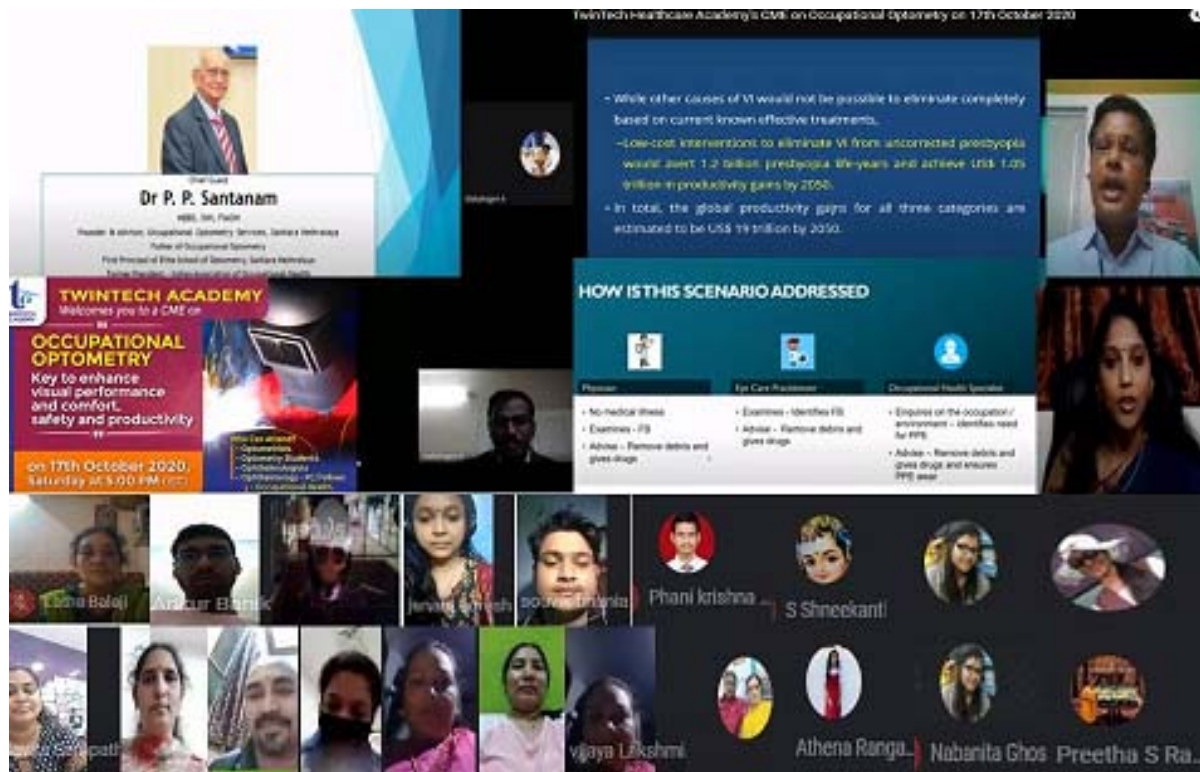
Chief Guest
Dr P. P. Santanam
MBBS, DO, FIOSH
Founder & Advisor, Occupational Optometry Services, Sankara Nethralaya
Father of Occupational Optometry
First Principal of Elite School of Optometry, Sankara Nethralaya
Former President - Indian Association of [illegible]

TwinTech Healthcare Academy's CME on Occupational Optometry on 17th October 2020

• While other causes of VI would not be possible to eliminate completely based on current known effective treatments,
–Low-cost interventions to eliminate VI from uncorrected presbyopia would avert 1.2 billion presbyopia life-years and achieve US$ 1.05 trillion in productivity gains by 2050.
• In total, the global productivity gains for all three categories are estimated to be US$ 19 trillion by 2050.

TWINTECH ACADEMY
Welcomes you to a CME on
OCCUPATIONAL OPTOMETRY
Key to enhance visual performance and comfort, safety and productivity
on 17th October 2020, Saturday at 5.00 PM (IST)
Who Can attend?
• Optometrists
• Optometry Students
• Ophthalmologists
• Ophthalmology - PG Fellows
• Occupational Health

HOW IS THIS SCENARIO ADDRESSED
| Physician | Eye Care Practitioner | Occupational Health Specialist |
|---|---|---|
| • No medical illness<br>• Examines – FB<br>• Advise – Remove debris and gives drugs | • Examines – Identifies FB<br>• Advise – Remove debris and gives drugs | • Enquires on the occupation / environment – Identifies need for PPE<br>• Advise – Remove debris and gives drugs and ensures PPE wear |

Latha Balaji
Ankur Barik
Jeevani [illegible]
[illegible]
Phani krishna
S Shreekanti
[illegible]
vijaya Lakshmi
Athena Ranga...
Nabanita Ghos
Preetha S Ra...